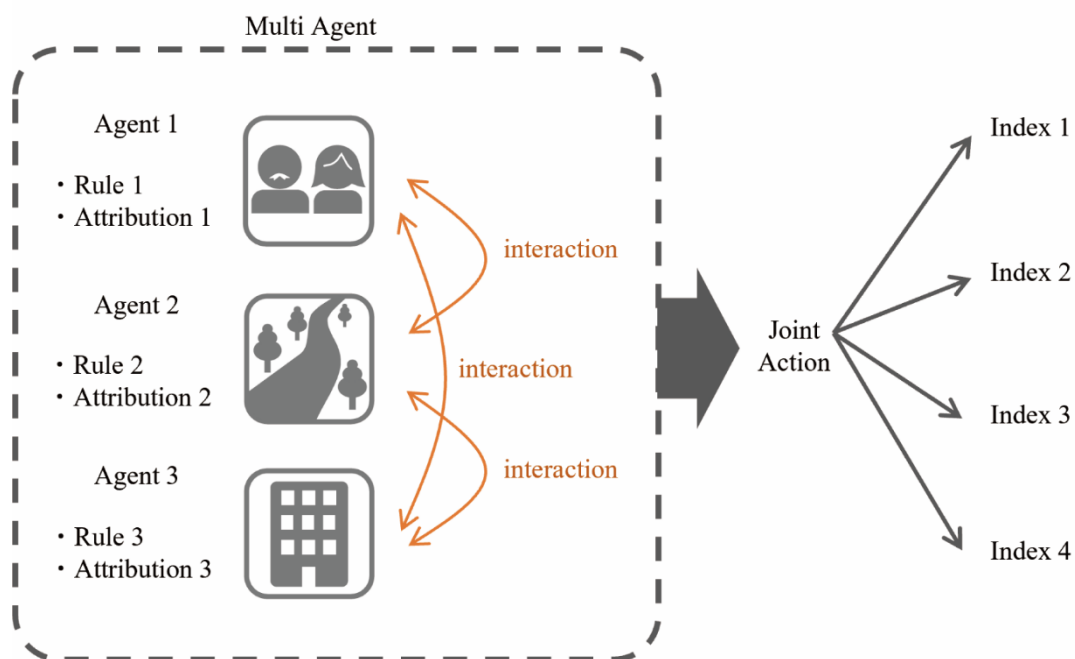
Multi Agent

Agent 1

・Rule 1
・Attribution 1

Agent 2

・Rule 2
・Attribution 2

Agent 3

・Rule 3
・Attribution 3

interaction

interaction

interaction

Joint Action

Index 1

Index 2

Index 3

Index 4